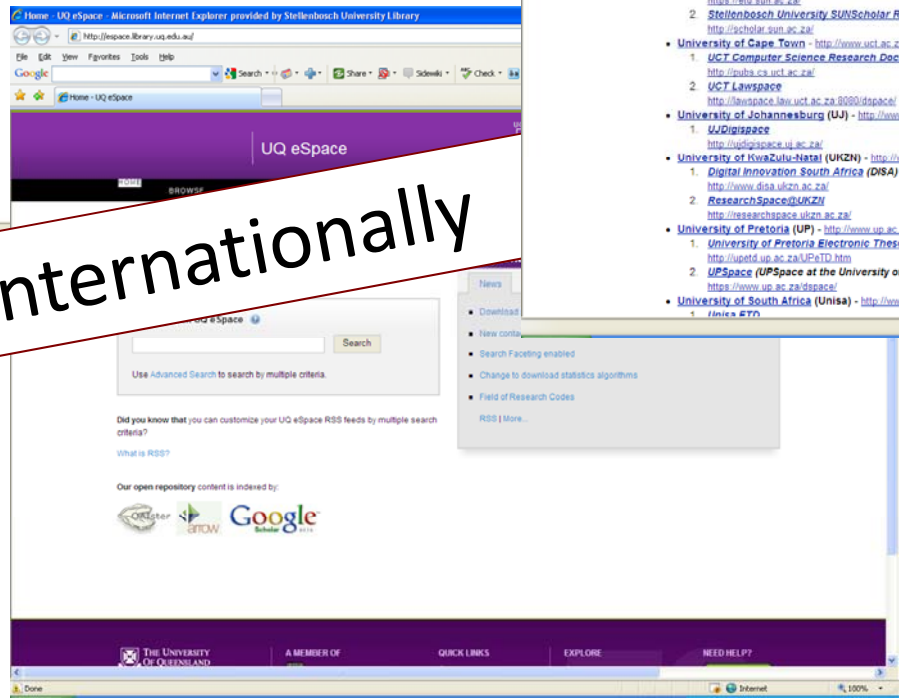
Home - UQ eSpace - Microsoft Internet Explorer provided by Stellenbosch University Library

http://espace.library.uq.edu.au/

File Edit View Favorites Tools Help

Google Search Share Sidewiki Check

Home - UQ eSpace

UQ eSpace

HOME BROWSE

nternationally

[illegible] UQ eSpace

Search

Use Advanced Search to search by multiple criteria.

Did you know that you can customize your UQ eSpace RSS feeds by multiple search criteria?

What is RSS?

Our open repository content is indexed by:

OAIster arrow Google Scholar

News

Download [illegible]

New conta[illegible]

Search Faceting enabled

Change to download statistics algorithms

Field of Research Codes

RSS | More...

THE UNIVERSITY OF QUEENSLAND

A MEMBER OF

QUICK LINKS

EXPLORE

NEED HELP?

Done

Internet

100%

https://etd.sun.ac.za/

2. Stellenbosch University SUNScholar R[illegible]
http://scholar.sun.ac.za/

• University of Cape Town - http://www.uct.ac.z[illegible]
1. UCT Computer Science Research Doc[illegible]
http://pubs.cs.uct.ac.za/
2. UCT Lawspace
http://lawspace.law.uct.ac.za:8080/dspace/

• University of Johannesburg (UJ) - http://ww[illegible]
1. UJDigispace
http://ujdigispace.uj.ac.za/

• University of KwaZulu-Natal (UKZN) - http://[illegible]
1. Digital Innovation South Africa (DISA)
http://www.disa.ukzn.ac.za/
2. ResearchSpace@UKZN
http://researchspace.ukzn.ac.za/

• University of Pretoria (UP) - http://www.up.ac.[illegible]
1. University of Pretoria Electronic These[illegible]
http://upetd.up.ac.za/UPeTD.htm
2. UPSpace (UPSpace at the University o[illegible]
https://www.up.ac.za/dspace/

• University of South Africa (Unisa) - http://ww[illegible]
1. Unisa ETD